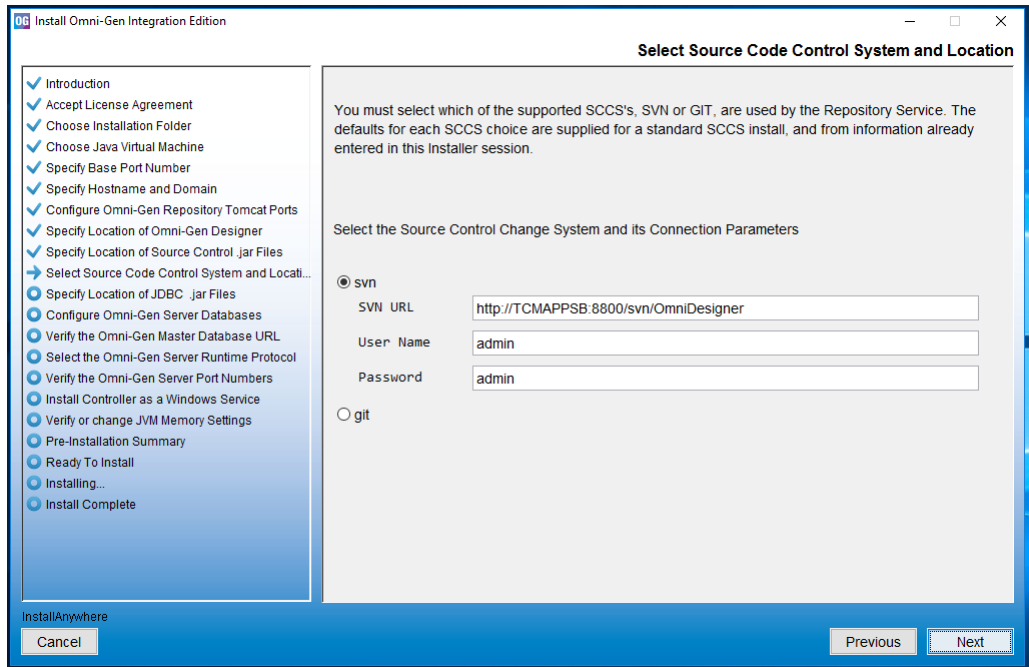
OG Install Omni-Gen Integration Edition

Select Source Code Control System and Location

Introduction
Accept License Agreement
Choose Installation Folder
Choose Java Virtual Machine
Specify Base Port Number
Specify Hostname and Domain
Configure Omni-Gen Repository Tomcat Ports
Specify Location of Omni-Gen Designer
Specify Location of Source Control .jar Files
Select Source Code Control System and Locati...
Specify Location of JDBC .jar Files
Configure Omni-Gen Server Databases
Verify the Omni-Gen Master Database URL
Select the Omni-Gen Server Runtime Protocol
Verify the Omni-Gen Server Port Numbers
Install Controller as a Windows Service
Verify or change JVM Memory Settings
Pre-Installation Summary
Ready To Install
Installing...
Install Complete

You must select which of the supported SCCS's, SVN or GIT, are used by the Repository Service. The defaults for each SCCS choice are supplied for a standard SCCS install, and from information already entered in this Installer session.

Select the Source Control Change System and its Connection Parameters

svn
SVN URL http://TCMAPPSB:8800/svn/OmniDesigner
User Name admin
Password admin
git

InstallAnywhere
Cancel
Previous
Next